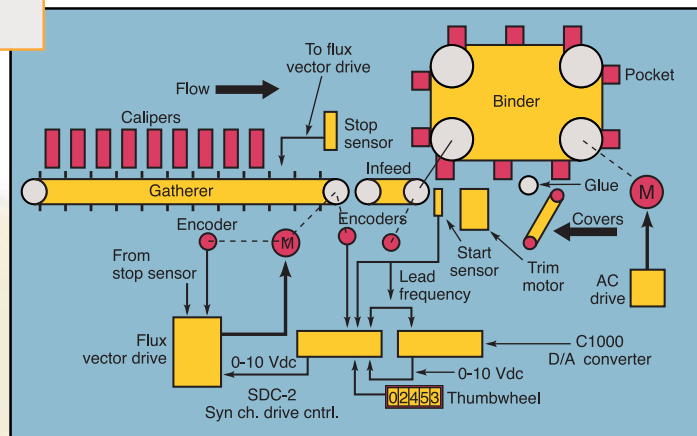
To flux vector drive

Flow

Binder

Pocket

Calipers

Stop sensor

Gatherer

Infeed

Glue

M

Encoder

Encoders

Covers

M

From stop sensor

Start sensor

Trim motor

Lead frequency

AC drive

Flux vector drive

C1000 D/A converter

0-10 Vdc

0-10 Vdc

SDC-2 Syn ch. drive cntrl.

02453 Thumbwheel